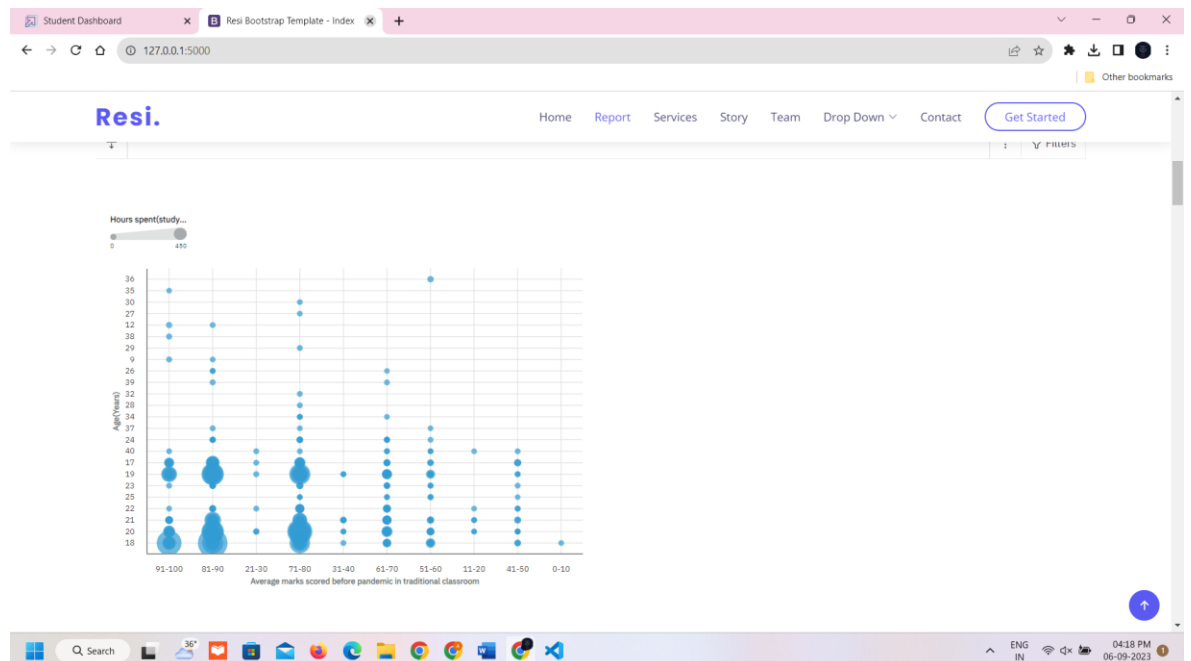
Student Dashboard
Resi Bootstrap Template - Index
127.0.0.1:5000
Other bookmarks

Resi.
Home Report Services Story Team Drop Down Contact Get Started

Filters

Hours spent(study...
0 450

36
35
30
27
12
38
29
9
26
39
32
28
34
37
24
40
17
19
23
25
22
21
20
18
Age(Years)

91-100 81-90 21-30 71-80 31-40 61-70 51-60 11-20 41-50 0-10
Average marks scored before pandemic in traditional classroom

36°
Search
ENG IN
04:18 PM 06-09-2023
1